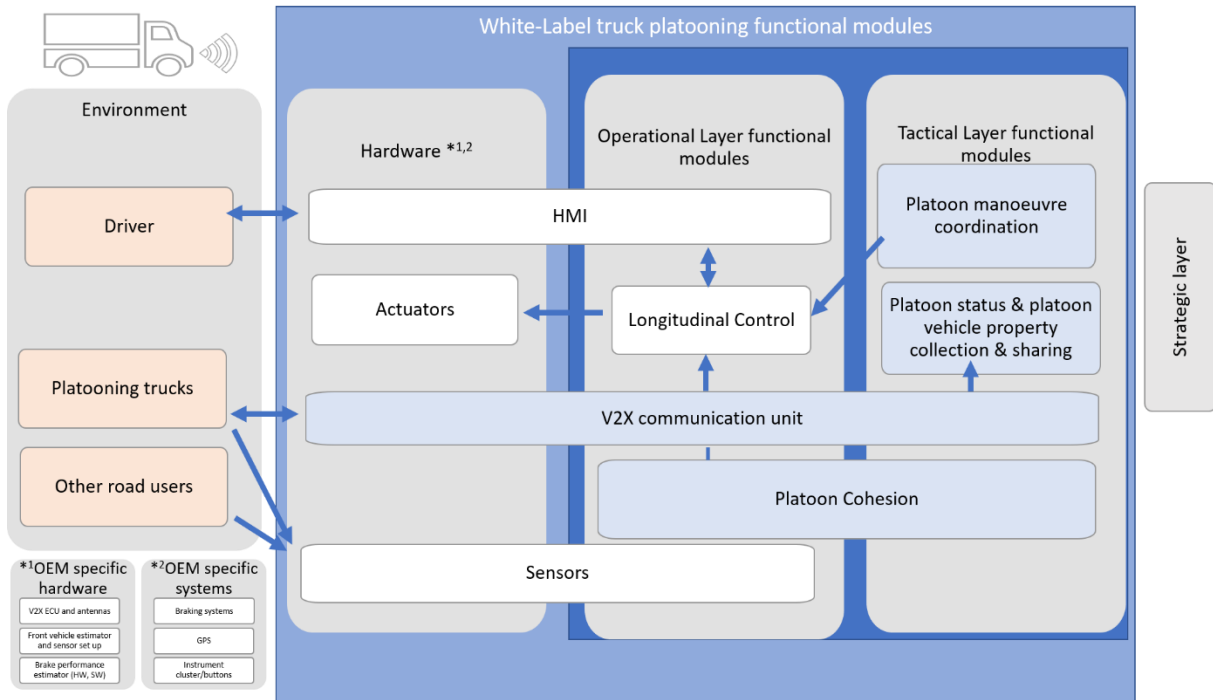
White-Label truck platooning functional modules

Environment

Driver

Platooning trucks

Other road users

Hardware $*^{1,2}$

HMI

Actuators

V2X communication unit

Sensors

Operational Layer functional modules

Longitudinal Control

Platoon Cohesion

Tactical Layer functional modules

Platoon manoeuvre coordination

Platoon status & platoon vehicle property collection & sharing

Strategic layer

$*^1$OEM specific hardware

V2X ECU and antennas

Front vehicle estimator and sensor set up

Brake performance estimator (HW, SW)

$*^2$OEM specific systems

Braking systems

GPS

Instrument cluster/buttons